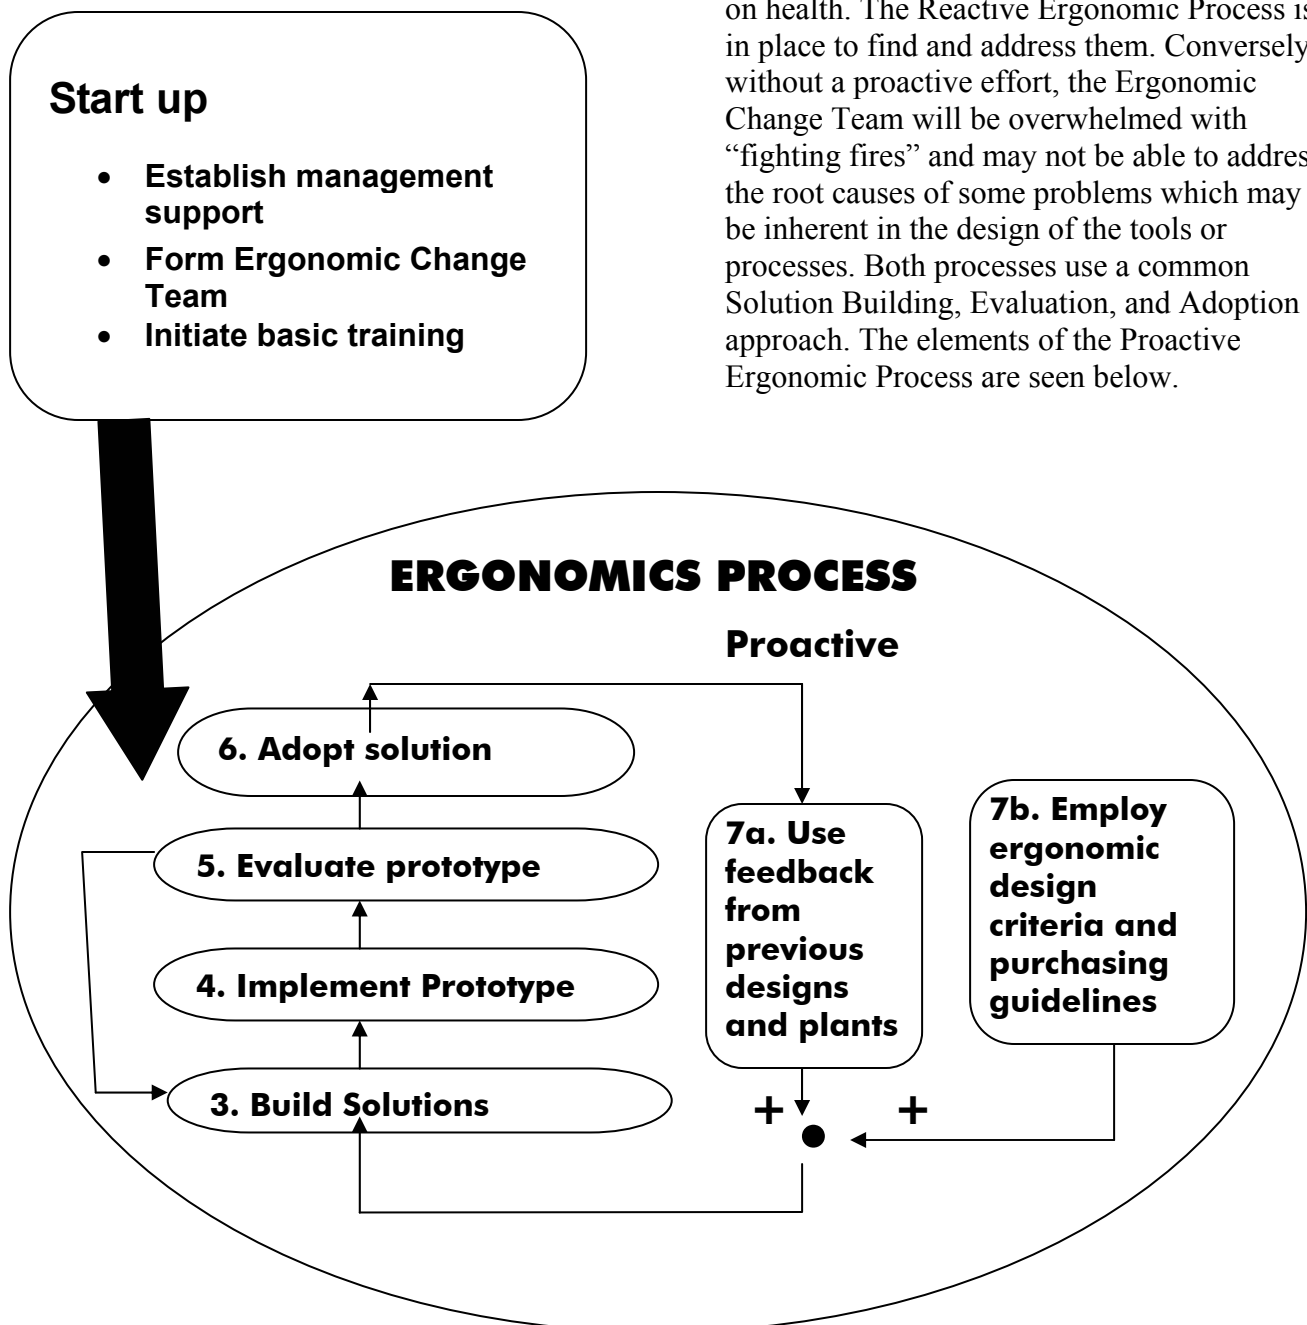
Start up

- Establish management support
- Form Ergonomic Change Team
- Initiate basic training

on health. The Reactive Ergonomic Process is in place to find and address them. Conversely without a proactive effort, the Ergonomic Change Team will be overwhelmed with "fighting fires" and may not be able to addres the root causes of some problems which may be inherent in the design of the tools or processes. Both processes use a common Solution Building, Evaluation, and Adoption approach. The elements of the Proactive Ergonomic Process are seen below.

ERGONOMICS PROCESS

Proactive

6. Adopt solution

5. Evaluate prototype

4. Implement Prototype

3. Build Solutions

7a. Use feedback from previous designs and plants

7b. Employ ergonomic design criteria and purchasing guidelines

+

+